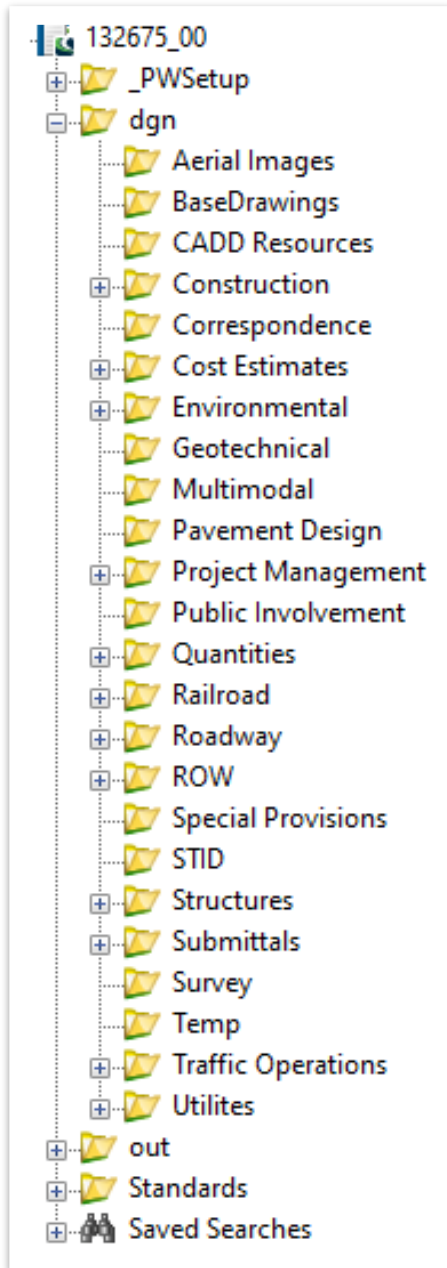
132675_00
_PWSetup
dgn
Aerial Images
BaseDrawings
CADD Resources
Construction
Correspondence
Cost Estimates
Environmental
Geotechnical
Multimodal
Pavement Design
Project Management
Public Involvement
Quantities
Railroad
Roadway
ROW
Special Provisions
STID
Structures
Submittals
Survey
Temp
Traffic Operations
Utilites
out
Standards
Saved Searches